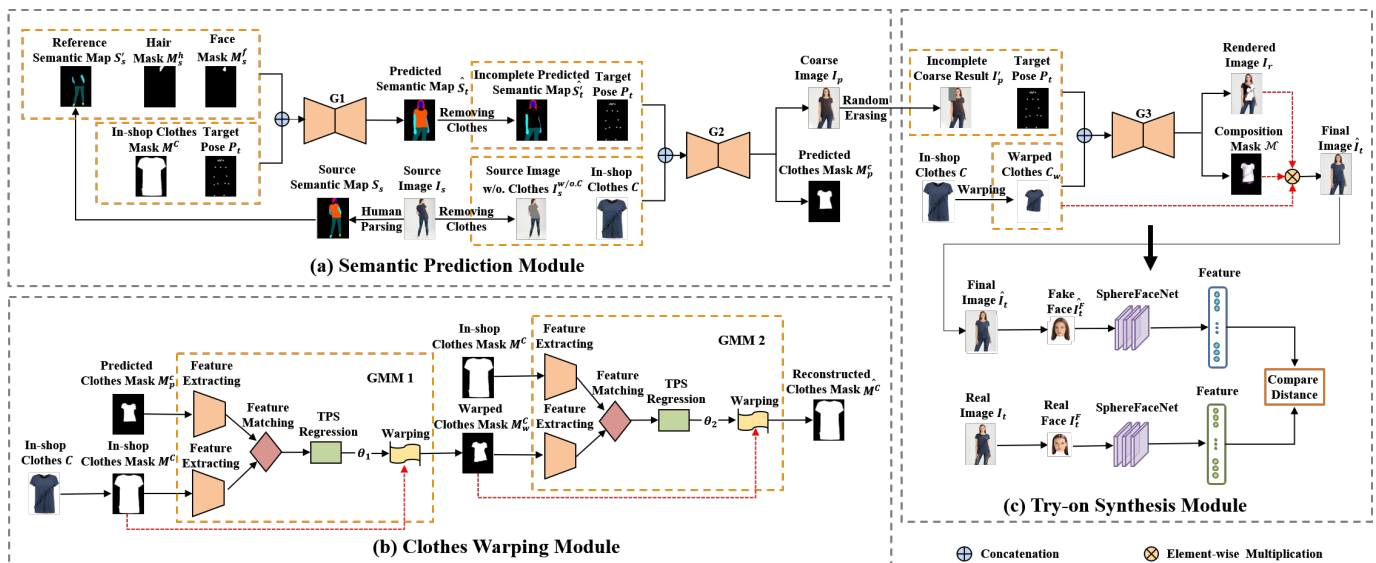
Reference Semantic Map $S_s'$

Hair Mask $M_s^h$

Face Mask $M_s^f$

In-shop Clothes Mask $M^C$

Target Pose $P_t$

G1

Predicted Semantic Map $\hat{S}_t$

Removing Clothes

Incomplete Predicted Semantic Map $\hat{S}_t'$

Target Pose $P_t$

Source Semantic Map $S_s$

Human Parsing

Source Image $I_s$

Removing Clothes

Source Image w/o. Clothes $I_s^{w/o.C}$

In-shop Clothes $C$

G2

Coarse Image $I_p$

Random Erasing

Predicted Clothes Mask $M_p^c$

(a) Semantic Prediction Module

Incomplete Coarse Result $I_p'$

Target Pose $P_t$

G3

Rendered Image $I_r$

Composition Mask $\mathcal{M}$

Final Image $\hat{I}_t$

In-shop Clothes $C$

Warping

Warped Clothes $C_w$

Final Image $\hat{I}_t$

Fake Face $\hat{I}_t^F$

SphereFaceNet

Feature

Compare Distance

Real Image $I_t$

Real Face $I_t^F$

SphereFaceNet

Feature

(c) Try-on Synthesis Module

Predicted Clothes Mask $M_p^c$

Feature Extracting

GMM 1

Feature Matching

TPS Regression

$\theta_1$

Warping

In-shop Clothes $C$

In-shop Clothes Mask $M^C$

Feature Extracting

In-shop Clothes Mask $M^C$

Warped Clothes Mask $M_w^c$

Feature Extracting

Feature Extracting

GMM 2

Feature Matching

TPS Regression

$\theta_2$

Warping

Reconstructed Clothes Mask $\hat{M}^C$

(b) Clothes Warping Module

Concatenation

Element-wise Multiplication